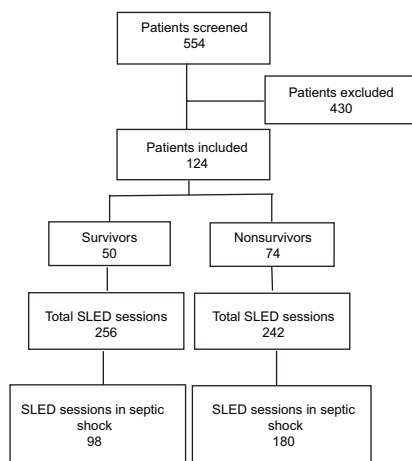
Patients screened
554

Patients excluded
430

Patients included
124

Survivors
50

Nonsurvivors
74

Total SLED sessions
256

Total SLED sessions
242

SLED sessions in septic shock
98

SLED sessions in septic shock
180